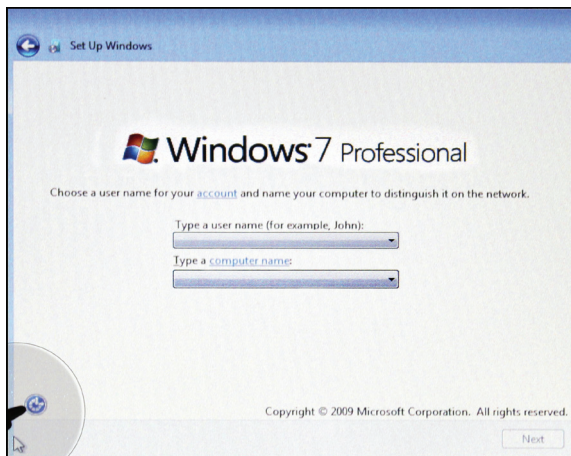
Set Up Windows

Windows 7 Professional

Choose a user name for your account and name your computer to distinguish it on the network.

Type a user name (for example, John):

Type a computer name:

Copyright © 2009 Microsoft Corporation. All rights reserved.

Next